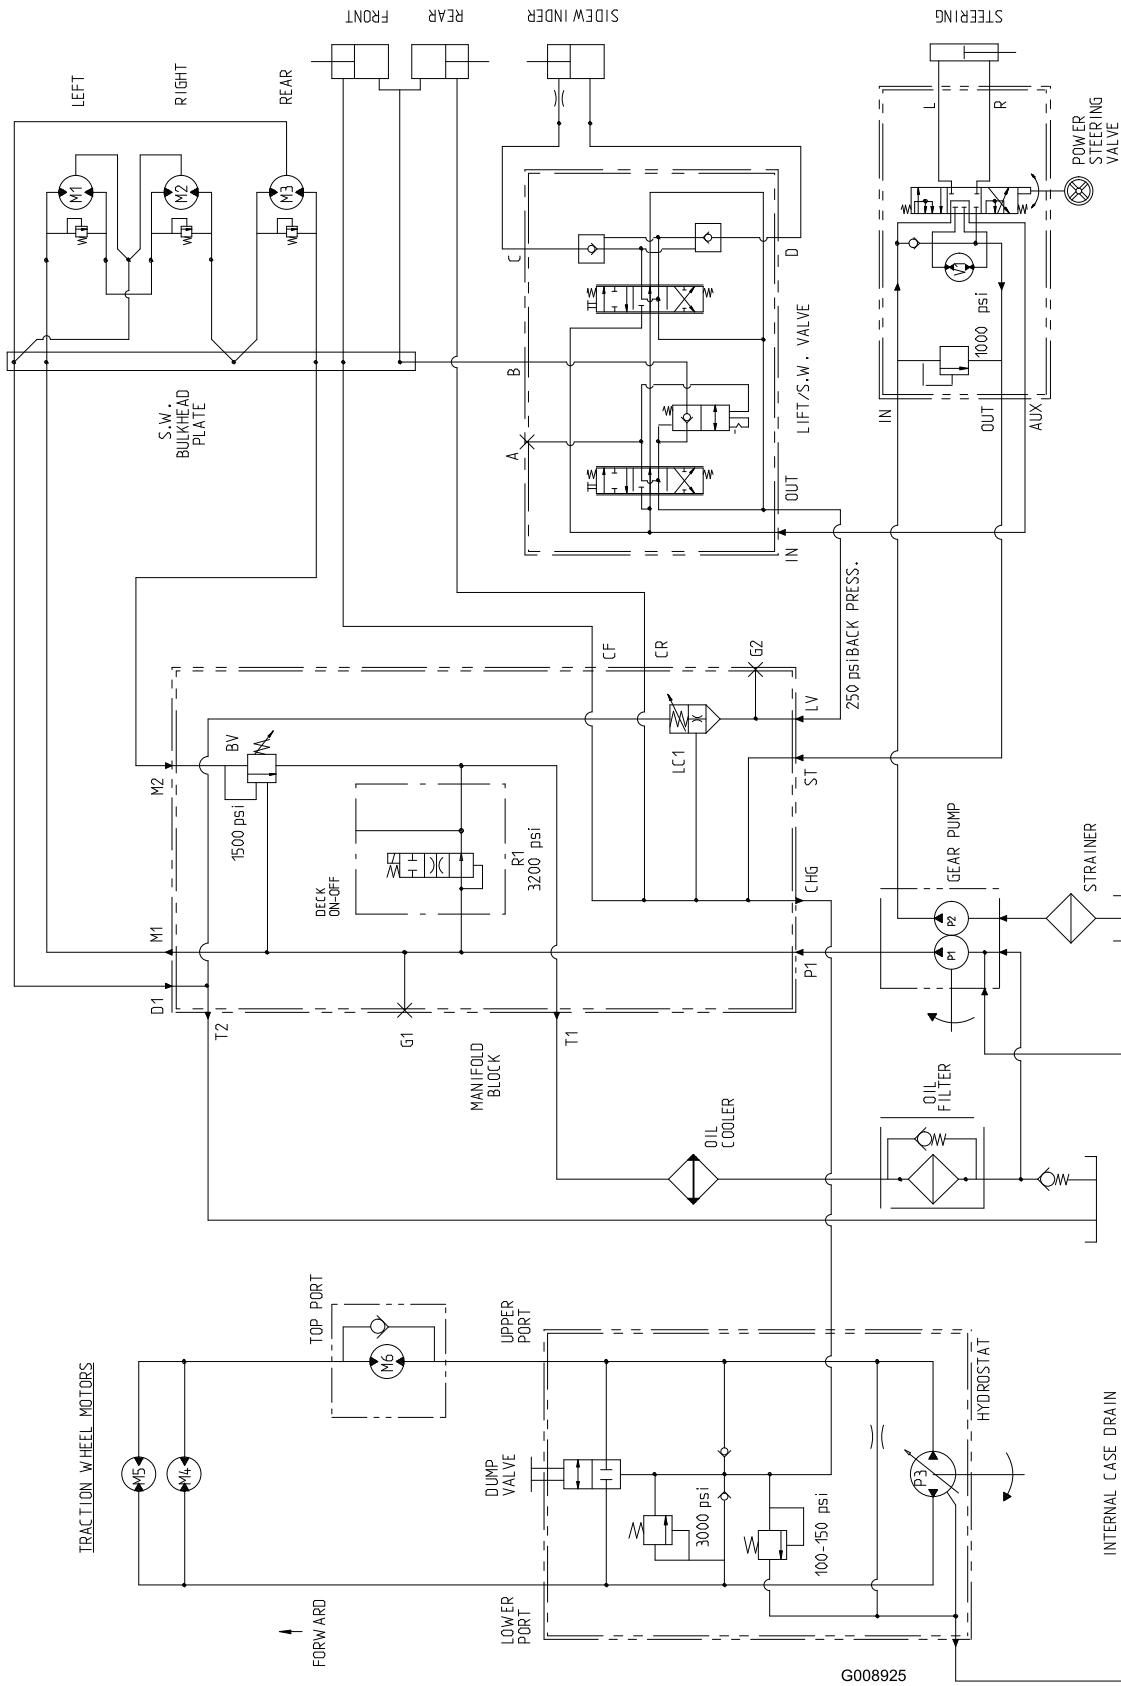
FRONT
REAR
SIDEWINDER
STEERING
LEFT
RIGHT
REAR
M1
M2
M3
L
R
POWER STEERING VALVE
C
D
S.W. BULKHEAD PLATE
B
A
LIFT/S.W. VALVE
V
1000 psi
IN
OUT
AUX
OUT
IN
250 psiBACK PRESS.
CF
CR
G2
LV
BV
M2
LC1
ST
1500 psi
DECK ON-OFF
R1 3200 psi
CHG
GEAR PUMP
STRAINER
P2
P1
M1
P1
D1
T2
G1
T1
MANIFOLD BLOCK
OIL FILTER
OIL COOLER
TOP PORT
UPPER PORT
M6
HYDROSTAT
TRACTION WHEEL MOTORS
M5
M4
DUMP VALVE
3000 psi
100-150 psi
P3
INTERNAL CASE DRAIN
FORWARD
LOWER PORT
G008925